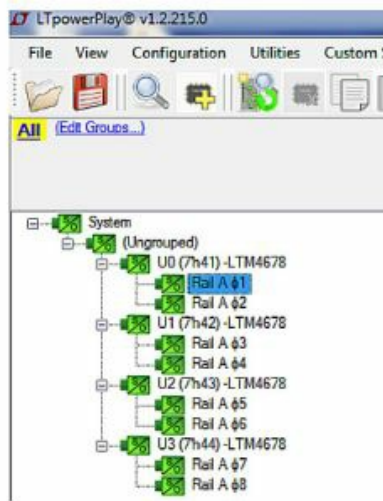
LTpowerPlay® v1.2.215.0

File View Configuration Utilities Custom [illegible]

All (Edit Groups...)

System
(Ungrouped)
U0 (7h41) -LTM4678
Rail A ϕ1
Rail A ϕ2
U1 (7h42) -LTM4678
Rail A ϕ3
Rail A ϕ4
U2 (7h43) -LTM4678
Rail A ϕ5
Rail A ϕ6
U3 (7h44) -LTM4678
Rail A ϕ7
Rail A ϕ8